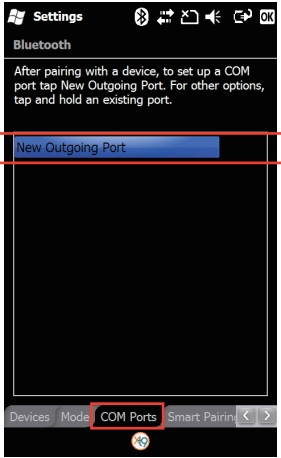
Settings OK

Bluetooth

After pairing with a device, to set up a COM port tap New Outgoing Port. For other options, tap and hold an existing port.

New Outgoing Port

Devices Mode COM Ports Smart Pairing